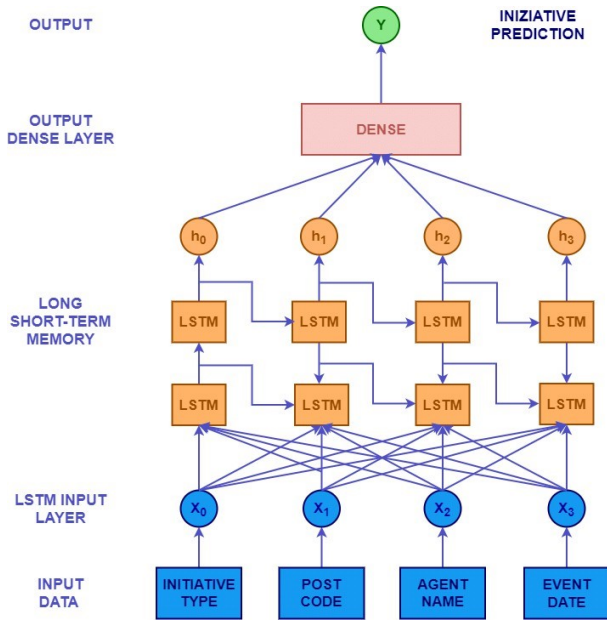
OUTPUT

Y

INIZIATIVE PREDICTION

OUTPUT DENSE LAYER

DENSE

$h_0$ $h_1$ $h_2$ $h_3$

LONG SHORT-TERM MEMORY

LSTM LSTM LSTM LSTM

LSTM LSTM LSTM LSTM

LSTM INPUT LAYER

$X_0$ $X_1$ $X_2$ $X_3$

INPUT DATA

INITIATIVE TYPE

POST CODE

AGENT NAME

EVENT DATE